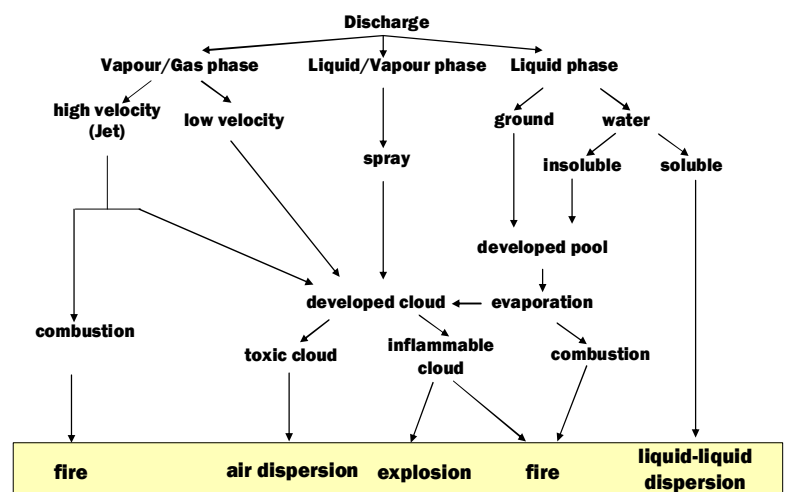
Discharge

Vapour/Gas phase

Liquid/Vapour phase

Liquid phase

high velocity (Jet)

low velocity

ground

water

spray

insoluble

soluble

developed pool

developed cloud

evaporation

combustion

toxic cloud

inflammable cloud

combustion

fire

air dispersion

explosion

fire

liquid-liquid dispersion